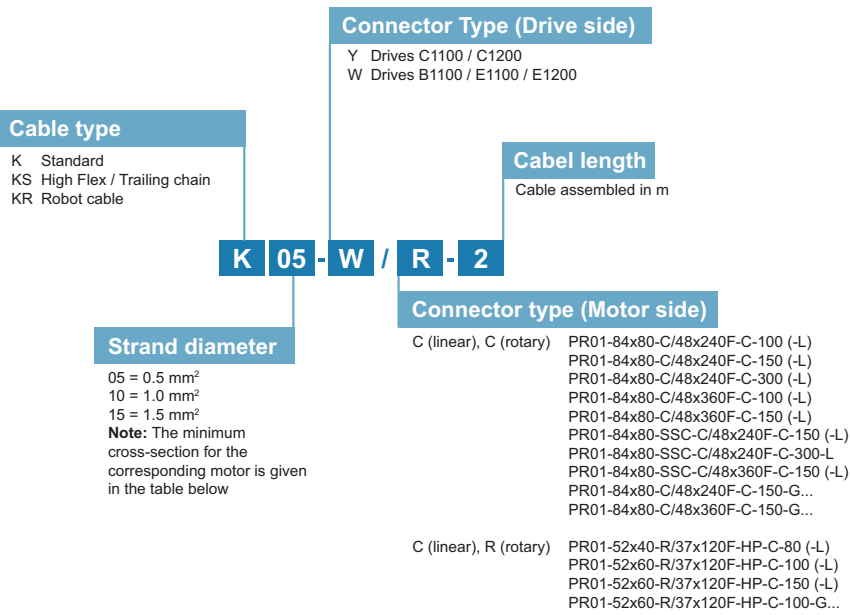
Connector Type (Drive side)
Y Drives C1100 / C1200
W Drives B1100 / E1100 / E1200

Cable type
K Standard
KS High Flex / Trailing chain
KR Robot cable

Cabel length
Cable assembled in m

K 05 - W / R - 2

Connector type (Motor side)

Strand diameter
05 = 0.5 mm$^2$
10 = 1.0 mm$^2$
15 = 1.5 mm$^2$
**Note:** The minimum cross-section for the corresponding motor is given in the table below

C (linear), C (rotary)
PR01-84x80-C/48x240F-C-100 (-L)
PR01-84x80-C/48x240F-C-150 (-L)
PR01-84x80-C/48x240F-C-300 (-L)
PR01-84x80-C/48x360F-C-100 (-L)
PR01-84x80-C/48x360F-C-150 (-L)
PR01-84x80-SSC-C/48x240F-C-150 (-L)
PR01-84x80-SSC-C/48x240F-C-300-L
PR01-84x80-SSC-C/48x360F-C-150 (-L)
PR01-84x80-C/48x240F-C-150-G...
PR01-84x80-C/48x360F-C-150-G...

C (linear), R (rotary)
PR01-52x40-R/37x120F-HP-C-80 (-L)
PR01-52x60-R/37x120F-HP-C-100 (-L)
PR01-52x60-R/37x120F-HP-C-150 (-L)
PR01-52x60-R/37x120F-HP-C-100-G...